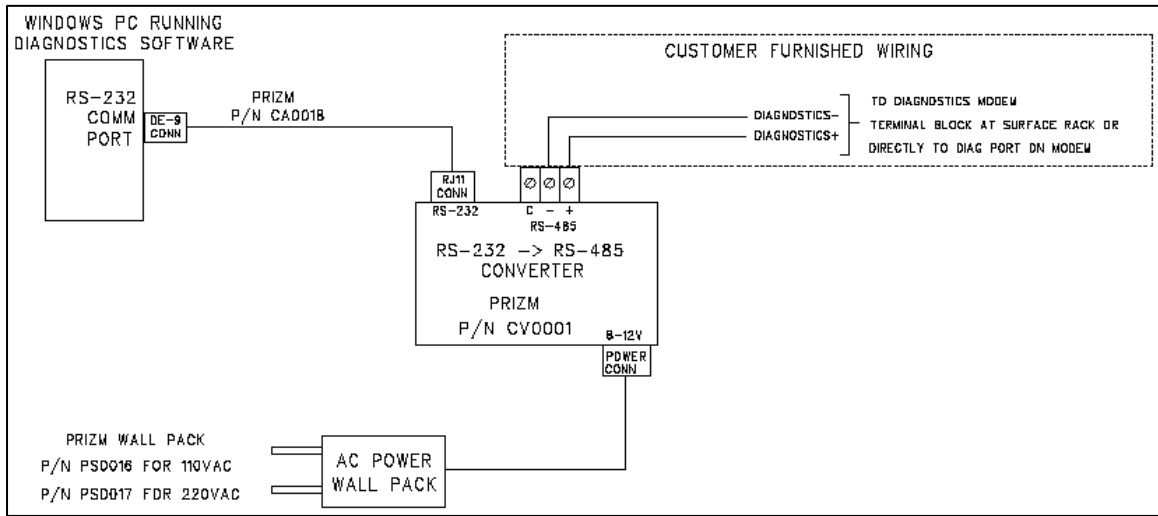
WINDOWS PC RUNNING
DIAGNOSTICS SOFTWARE

RS-232
COMM
PORT

DE-9
CONN

PRIZM
P/N CA001B

CUSTOMER FURNISHED WIRING

DIAGNOSTICS-
DIAGNOSTICS+

TO DIAGNOSTICS MODEM
TERMINAL BLOCK AT SURFACE RACK OR
DIRECTLY TO DIAG PORT ON MODEM

RJ11
CONN
RS-232

C - +
RS-485

RS-232 -> RS-485
CONVERTER

PRIZM
P/N CV0001

8-12V

POWER
CONN

PRIZM WALL PACK
P/N PSD016 FOR 110VAC
P/N PSD017 FOR 220VAC

AC POWER
WALL PACK